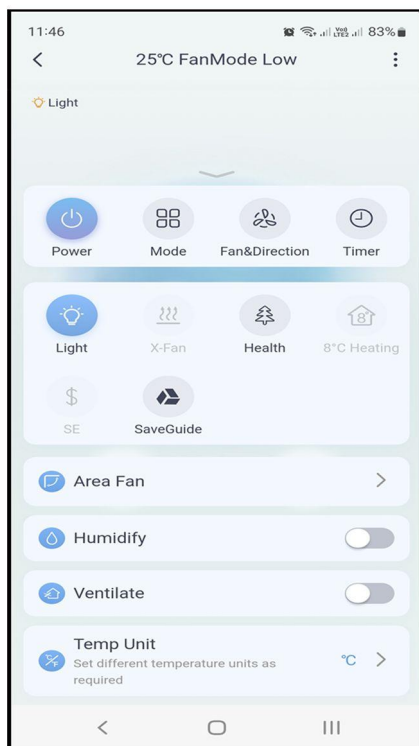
11:46 83%

<

25°C FanMode Low

Light

Power

Mode

Fan&Direction

Timer

Light

X-Fan

Health

8°C Heating

SE

SaveGuide

Area Fan

>

Humidify

Ventilate

Temp Unit

Set different temperature units as required

°C >

<

III